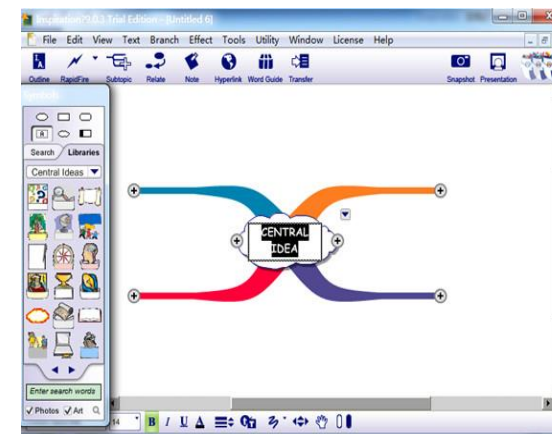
Inspiration® 9.0.1 Trial Edition - [Untitled 6]

File Edit View Text Branch Effect Tools Utility Window License Help

Outline RapidFire Subtopic Relate Note Hyperlink Word Guide Transfer Snapshot Presentation

Symbols

Search Libraries

Central Ideas

Enter search words

Photos Art

CENTRAL IDEA

14

B I U A